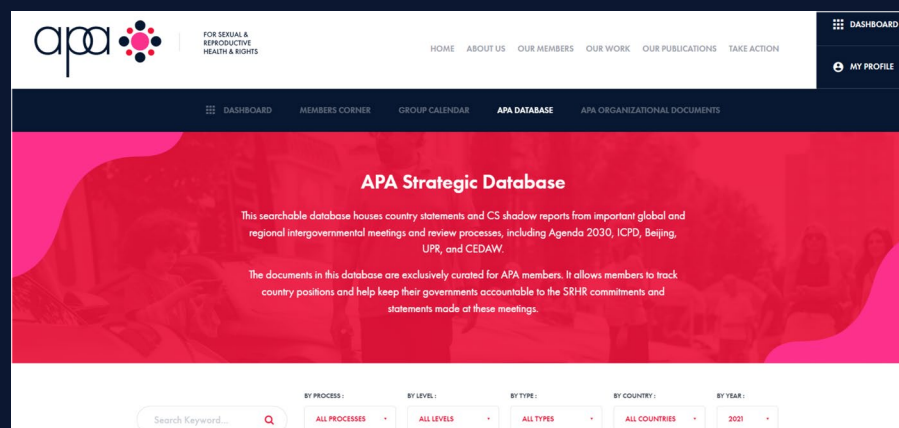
apa

FOR SEXUAL & REPRODUCTIVE HEALTH & RIGHTS

HOME ABOUT US OUR MEMBERS OUR WORK OUR PUBLICATIONS TAKE ACTION

DASHBOARD

MY PROFILE

DASHBOARD MEMBERS CORNER GROUP CALENDAR APA DATABASE APA ORGANIZATIONAL DOCUMENTS

APA Strategic Database

This searchable database houses country statements and CS shadow reports from important global and regional intergovernmental meetings and review processes, including Agenda 2030, ICPD, Beijing, UPR, and CEDAW.

The documents in this database are exclusively curated for APA members. It allows members to track country positions and help keep their governments accountable to the SRHR commitments and statements made at these meetings.

Search Keyword...

BY PROCESS : ALL PROCESSES

BY LEVEL : ALL LEVELS

BY TYPE : ALL TYPES

BY COUNTRY : ALL COUNTRIES

BY YEAR : 2021